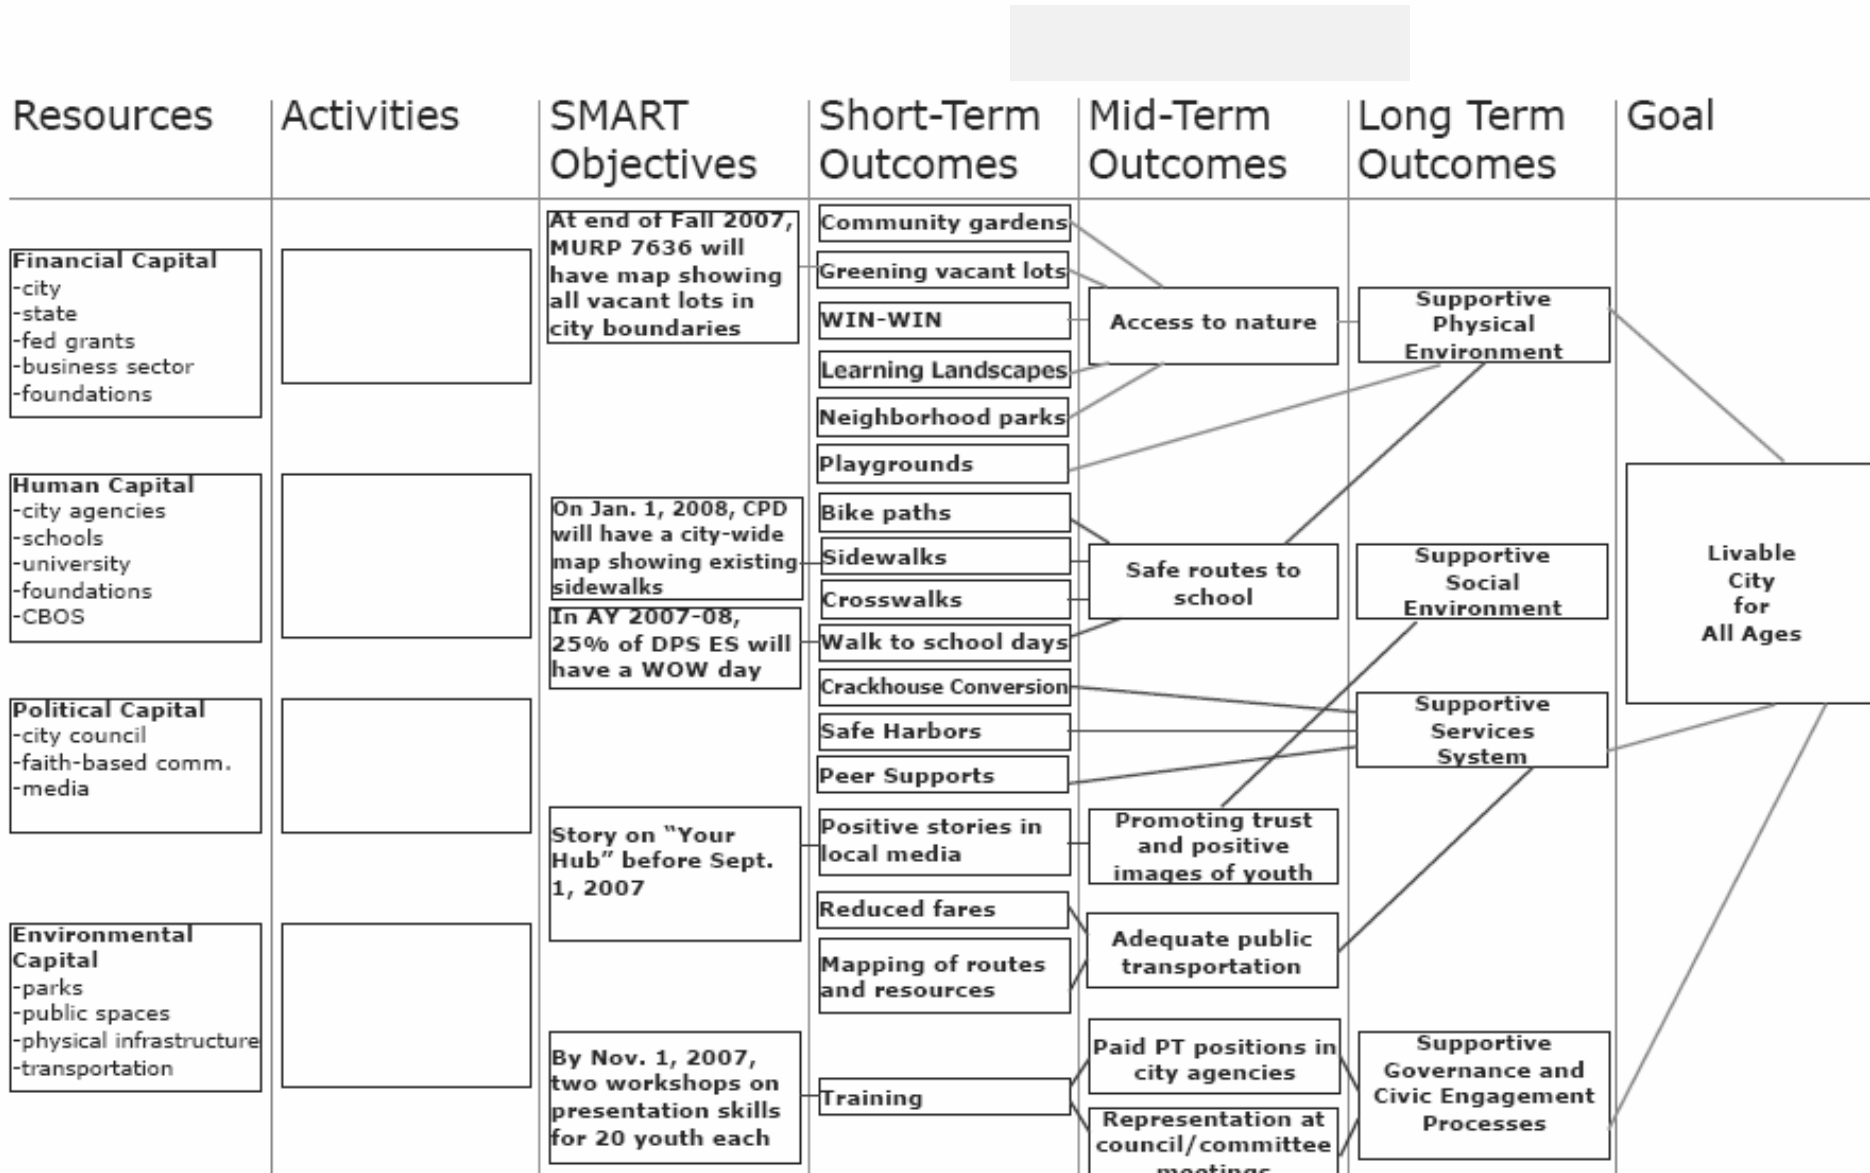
Resources

Financial Capital
-city
-state
-fed grants
-business sector
-foundations

Human Capital
-city agencies
-schools
-university
-foundations
-CBOS

Political Capital
-city council
-faith-based comm.
-media

Environmental Capital
-parks
-public spaces
-physical infrastructure
-transportation

Activities

SMART Objectives

At end of Fall 2007, MURP 7636 will have map showing all vacant lots in city boundaries

On Jan. 1, 2008, CPD will have a city-wide map showing existing sidewalks

In AY 2007-08, 25% of DPS ES will have a WOW day

Story on "Your Hub" before Sept. 1, 2007

By Nov. 1, 2007, two workshops on presentation skills for 20 youth each

Short-Term Outcomes

Community gardens
Greening vacant lots
WIN-WIN
Learning Landscapes
Neighborhood parks
Playgrounds
Bike paths
Sidewalks
Crosswalks
Walk to school days
Crackhouse Conversion
Safe Harbors
Peer Supports
Positive stories in local media
Reduced fares
Mapping of routes and resources
Training

Mid-Term Outcomes

Access to nature
Safe routes to school
Promoting trust and positive images of youth
Adequate public transportation
Paid PT positions in city agencies
Representation at council/committee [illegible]

Long Term Outcomes

Supportive Physical Environment
Supportive Social Environment
Supportive Services System
Supportive Governance and Civic Engagement Processes

Goal

Livable City for All Ages